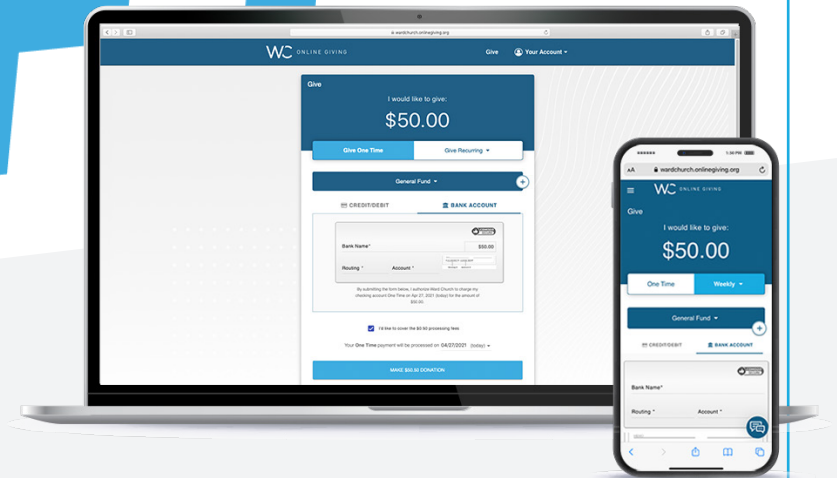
wardchurch.onlinegiving.org

WC ONLINE GIVING

Give

Your Account

Give

I would like to give:

$50.00

Give One Time

Give Recurring

General Fund

CREDIT/DEBIT

BANK ACCOUNT

Bank Name*

$50.00

Routing *

Account *

By submitting the form below, I authorize Ward Church to charge my checking account One Time on Apr 27, 2021 (today) for the amount of $50.00.

I'd like to cover the $0.90 processing fees

Your One Time payment will be processed on 04/27/2021 (today)

MAKE $50.50 DONATION

AA

wardchurch.onlinegiving.org

WC ONLINE GIVING

Give

I would like to give:

$50.00

One Time

Weekly

General Fund

CREDIT/DEBIT

BANK ACCOUNT

Bank Name*

Routing *

Account *